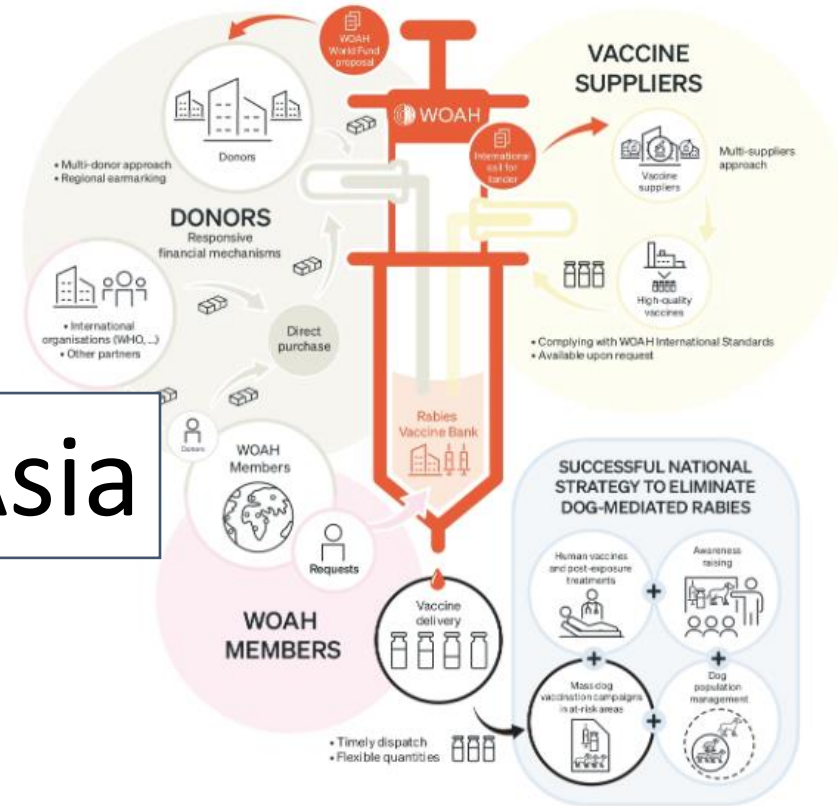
WOAH World Fund proposal

WOAH

VACCINE SUPPLIERS

International call for tender

Vaccine suppliers

Multi-suppliers approach

High-quality vaccines

• Complying with WOAH International Standards
• Available upon request

Donors

• Multi-donor approach
• Regional earmarking

DONORS
Responsive financial mechanisms

• International organisations (WHO, ...)
• Other partners

Direct purchase

Asia

Donors

WOAH Members

Requests

Rabies Vaccine Bank

WOAH MEMBERS

Vaccine delivery

• Timely dispatch
• Flexible quantities

SUCCESSFUL NATIONAL STRATEGY TO ELIMINATE DOG-MEDIATED RABIES

Human vaccines and post-exposure treatments

Awareness raising

Mass dog vaccination campaigns in at-risk areas

Dog population management